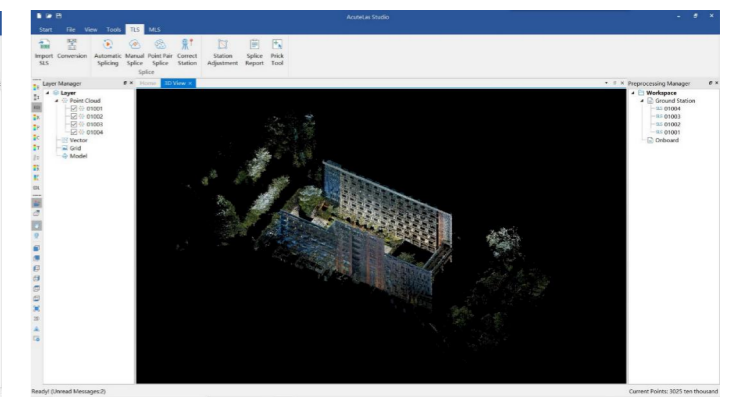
AcuteLas Studio

Start File View Tools TLS MLS

Import SLS Conversion Automatic Splicing Manual Splice Point Pair Splice Correct Station Station Adjustment Splice Report Pick Tool

Splice

Layer Manager

Layer
Point Cloud
01001
01002
01003
01004
Vector
Grid
Model

Home 3D View

Preprocessing Manager

Workspace
Ground Station
01004
01003
01002
01001
Onboard

Ready! (Unread Messages:2)

Current Points: 3025 ten thousand